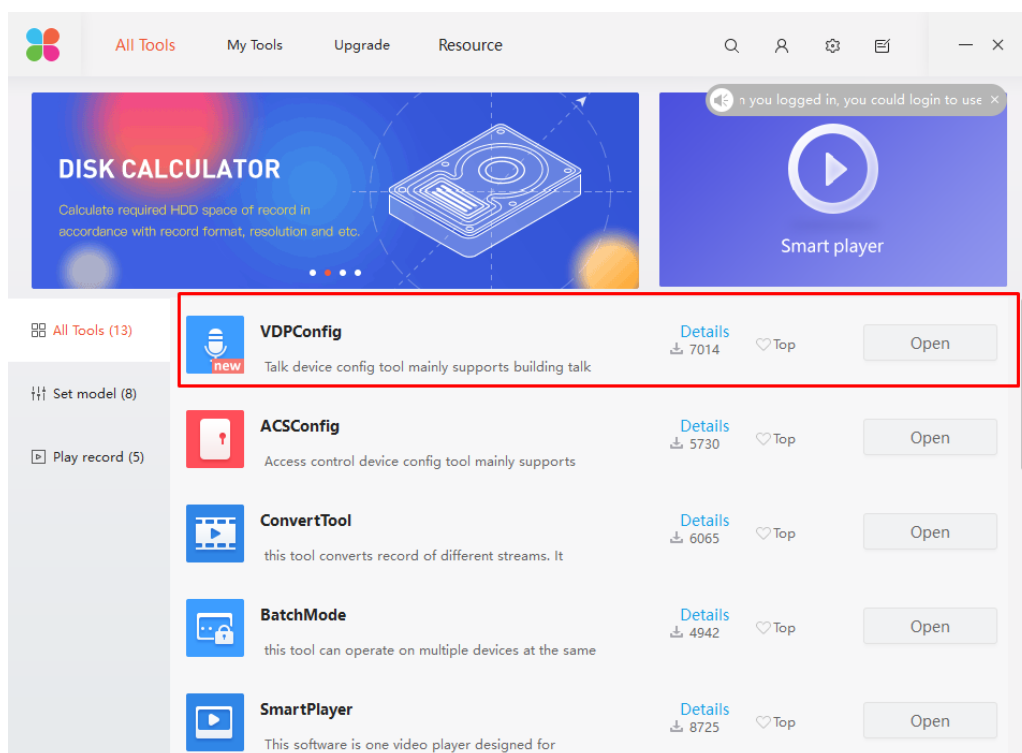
All Tools My Tools Upgrade Resource

n you logged in, you could login to use ×

DISK CALCULATOR

Calculate required HDD space of record in accordance with record format, resolution and etc.

Smart player

All Tools (13)

Set model (8)

Play record (5)

new

VDPConfig

Talk device config tool mainly supports building talk

Details
7014

Top

Open

ACSConfig

Access control device config tool mainly supports

Details
5730

Top

Open

ConvertTool

this tool converts record of different streams. It

Details
6065

Top

Open

BatchMode

this tool can operate on multiple devices at the same

Details
4942

Top

Open

SmartPlayer

This software is one video player designed for

Details
8725

Top

Open